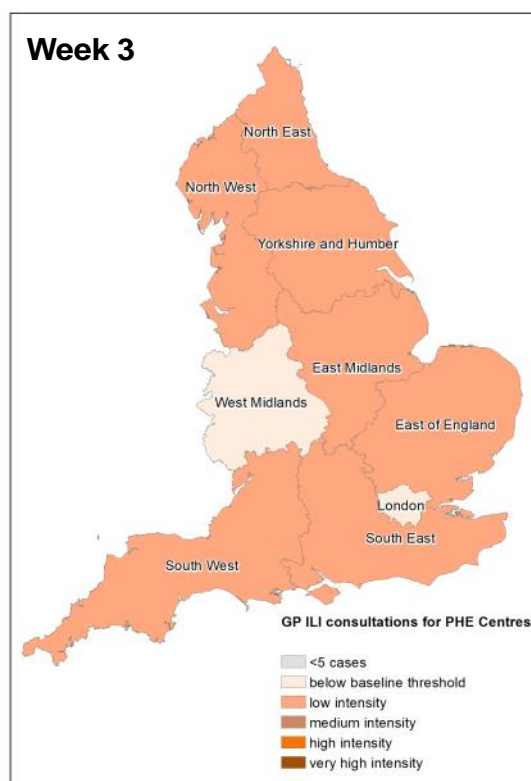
Week 3

North East
North West
Yorkshire and Humber
East Midlands
West Midlands
East of England
London
South East
South West

GP ILI consultations for PHE Centres

<5 cases
below baseline threshold
low intensity
medium intensity
high intensity
very high intensity